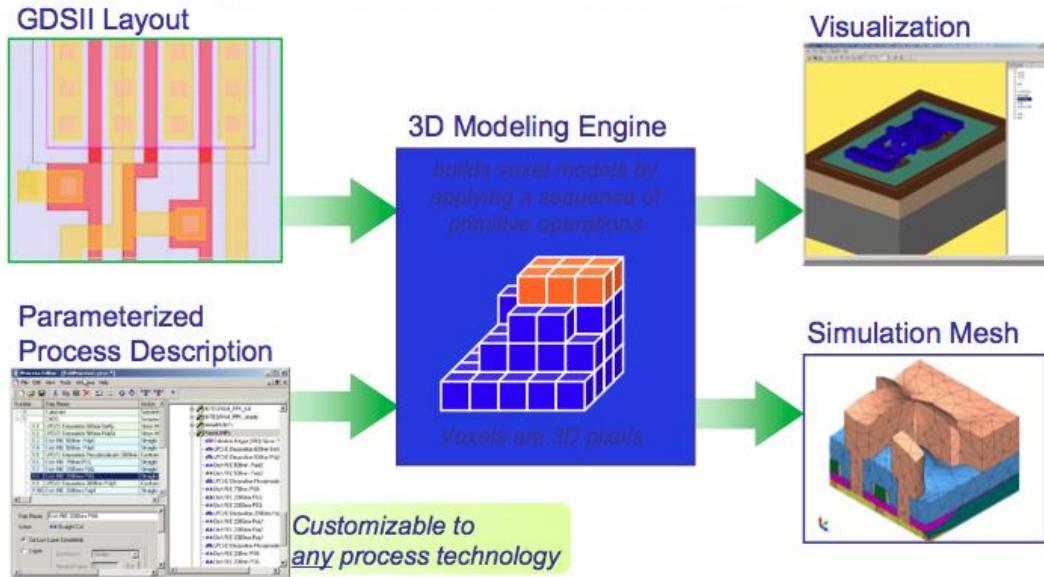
GDSII Layout

Parameterized Process Description

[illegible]

3D Modeling Engine

builds voxel models by applying a sequence of primitive operations

Voxels are 3D pixels

Visualization

Simulation Mesh

Customizable to any process technology